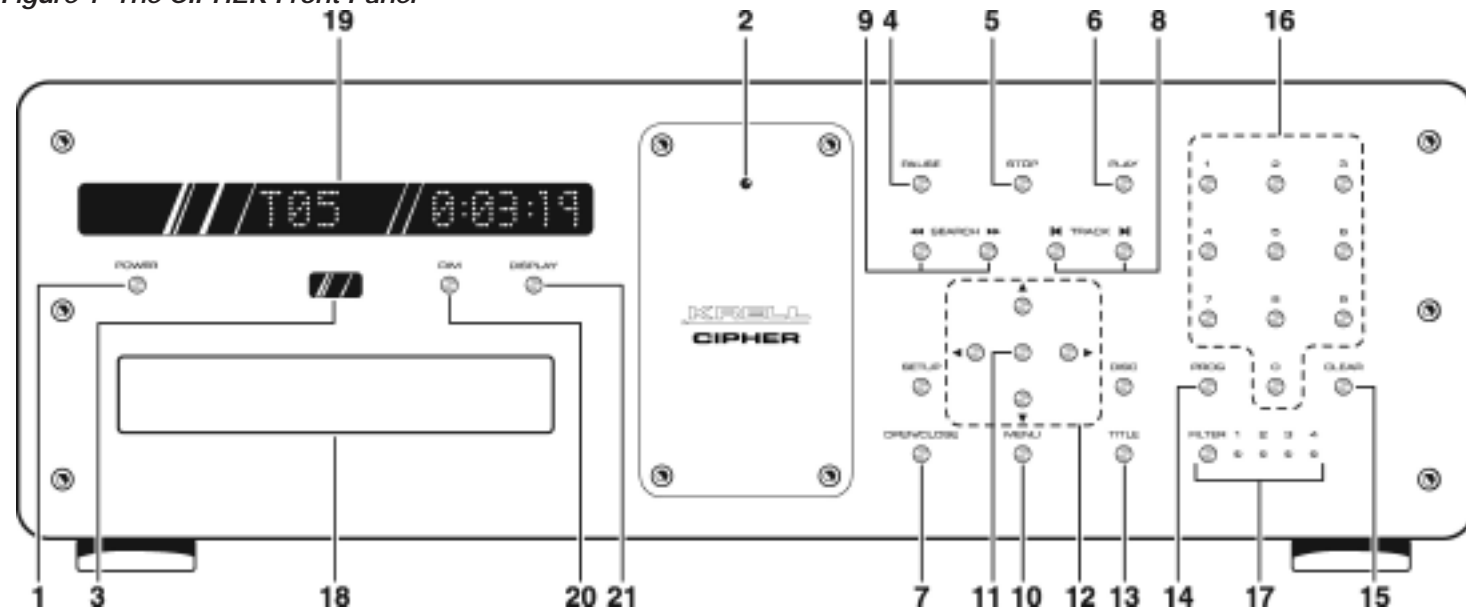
Figure 1 The CIPHER Front Panel

19 2 9 4 5 6 8 16

T05 0:03:19

PAUSE STOP PLAY

SEARCH TRACK

1 2 3
4 5 6
7 8 9
0

POWER DIM DISPLAY

KRELL
CIPHER

SETUP DISC PROG CLEAR

OPEN/CLOSE MENU TITLE FILTER 1 2 3 4

1 3 18 20 21 7 11 10 12 13 14 17 15